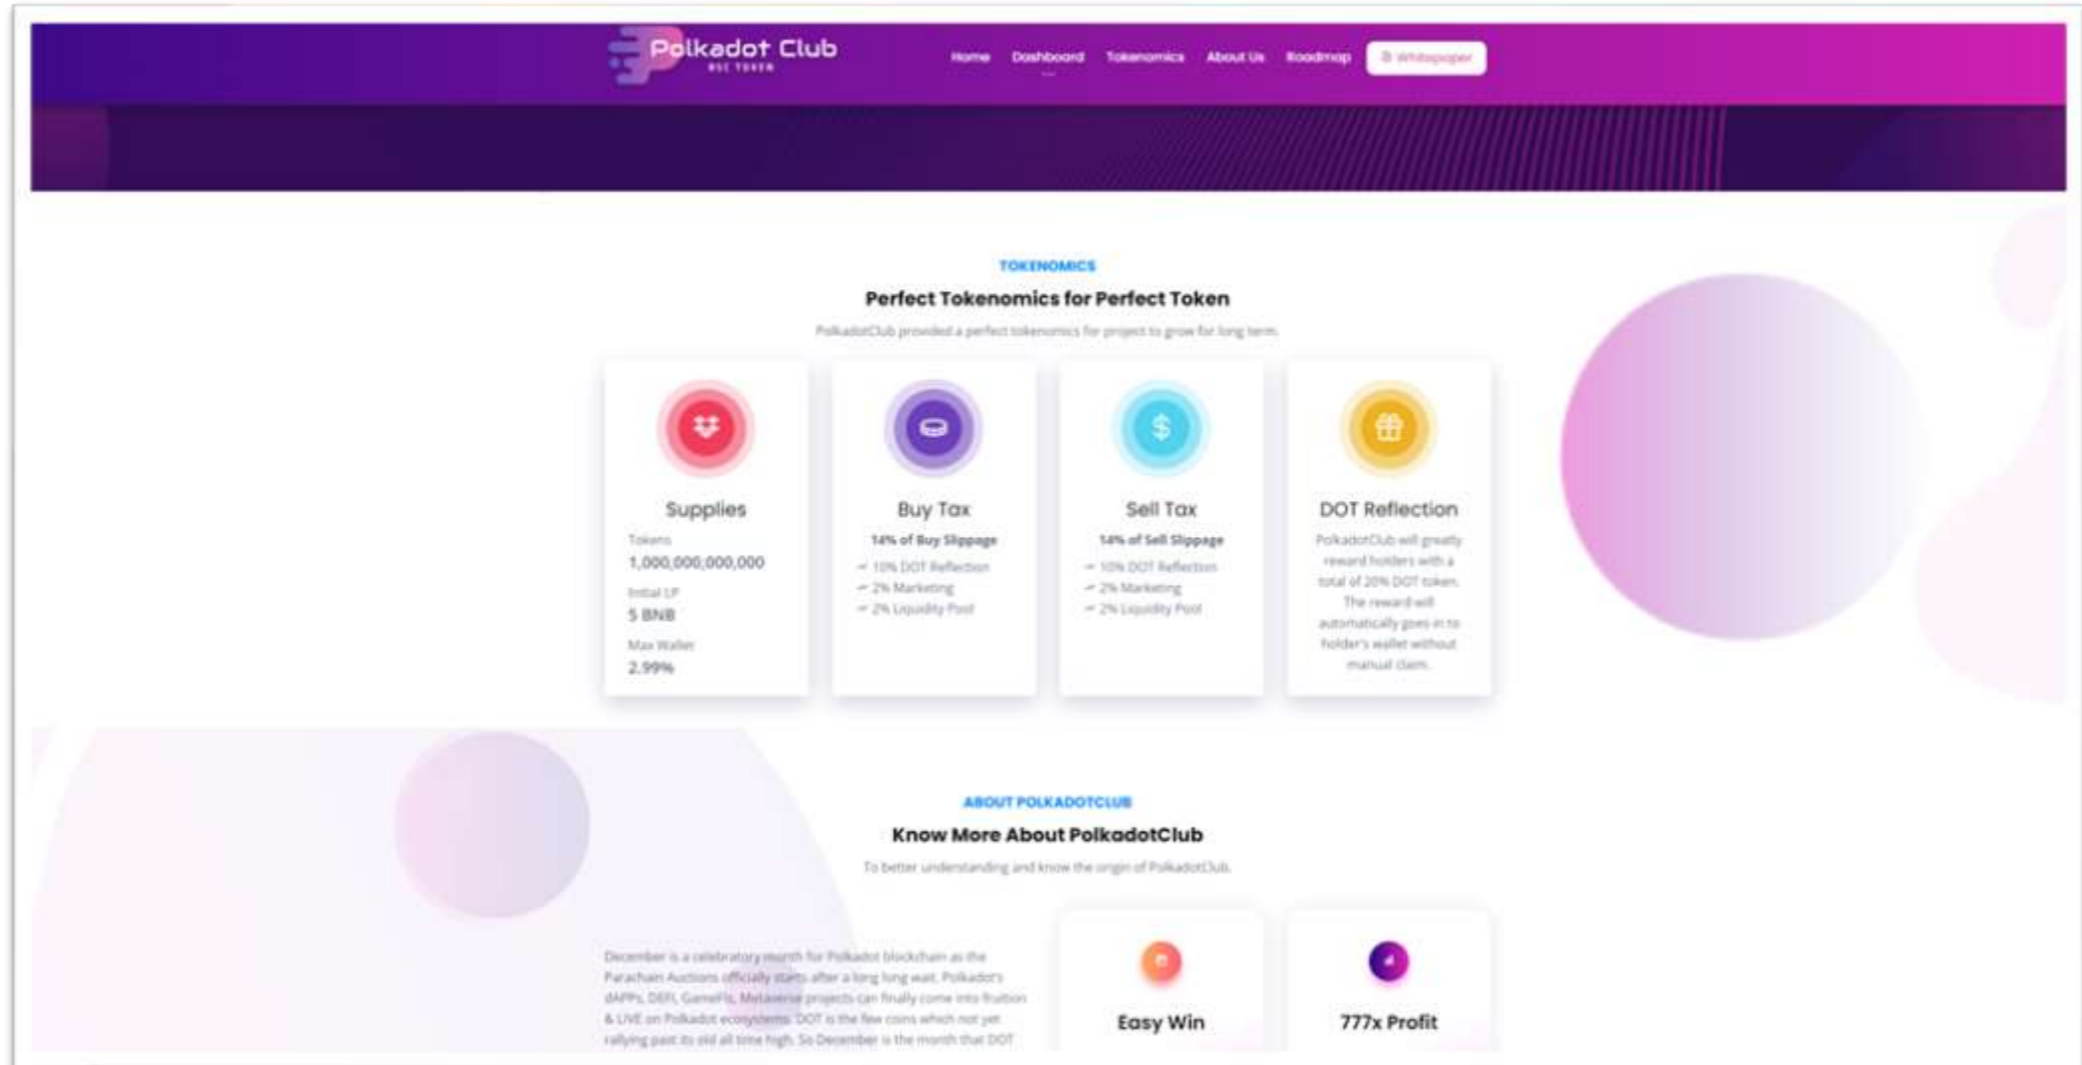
Polkadot Club
BSC TOKEN

Home Dashboard Tokenomics About Us Roadmap Whitepaper

TOKENOMICS

Perfect Tokenomics for Perfect Token

PolkadotClub provided a perfect tokenomics for project to grow for long term.

Supplies

Tokens
1,000,000,000,000

Initial LP
5 BNB

Max Wallet
2.99%

Buy Tax

14% of Buy Slippage

10% DOT Reflection
2% Marketing
2% Liquidity Pool

Sell Tax

14% of Sell Slippage

10% DOT Reflection
2% Marketing
2% Liquidity Pool

DOT Reflection

PolkadotClub will greatly reward holders with a total of 20% DOT token. The reward will automatically goes in to holder's wallet without manual claim.

ABOUT POLKADOTCLUB

Know More About PolkadotClub

To better understanding and know the origin of PolkadotClub.

December is a celebratory month for Polkadot blockchain as the Parachain Auctions officially starts after a long long wait. Polkadot's dAPPs, DEFI, GameFis, Metaverse projects can finally come into fruition & LIVE on Polkadot ecosystems. DOT is the few coins which not yet rallying past its old all time high. So December is the month that DOT

Easy Win

777x Profit